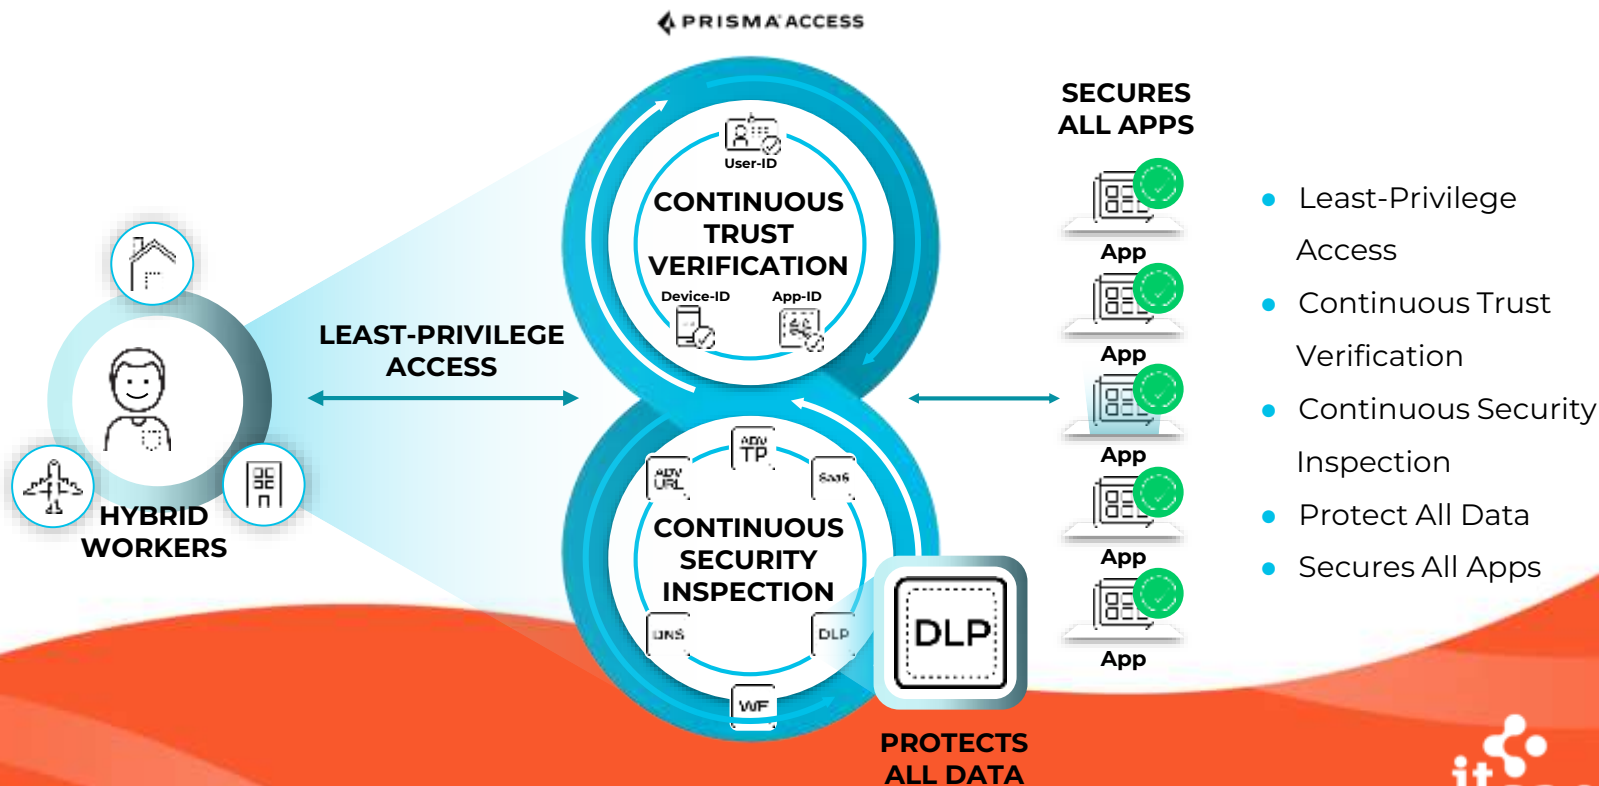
PRISMA ACCESS

HYBRID WORKERS

LEAST-PRIVILEGE ACCESS

User-ID

CONTINUOUS TRUST VERIFICATION

Device-ID

App-ID

ADV TP

ADV URL

SaaS

CONTINUOUS SECURITY INSPECTION

DNS

DLP

WF

DLP

PROTECTS ALL DATA

SECURES ALL APPS

App

App

App

App

App

- Least-Privilege Access
- Continuous Trust Verification
- Continuous Security Inspection
- Protect All Data
- Secures All Apps

it